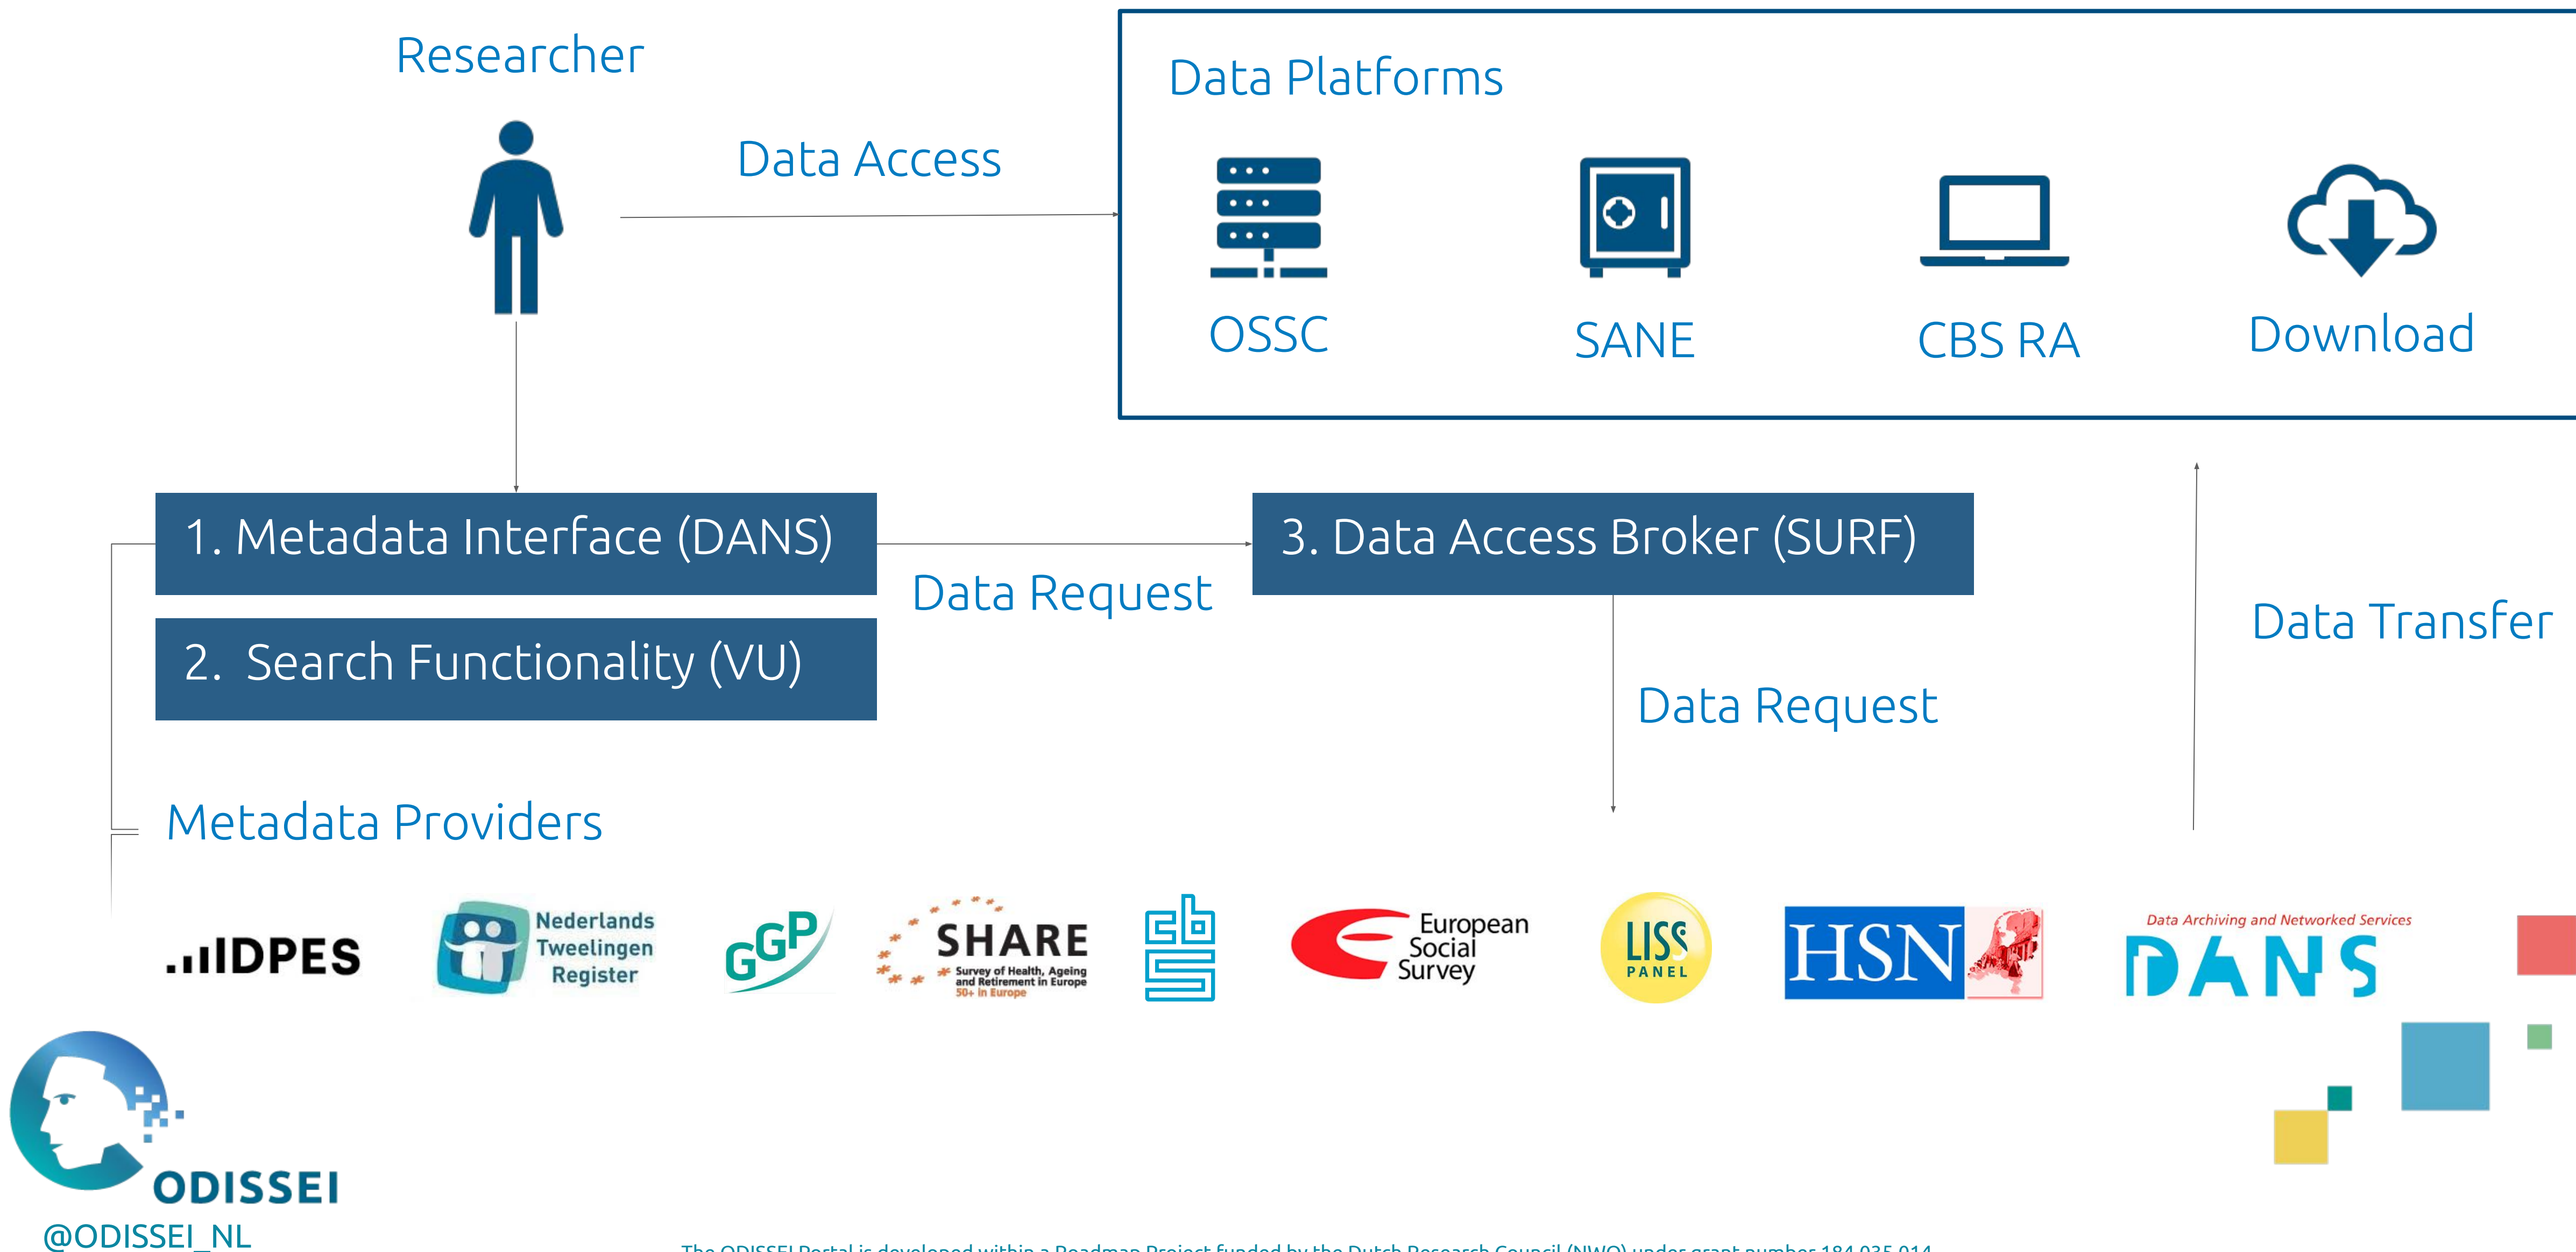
Researcher

Data Access

Data Platforms

OSSC

SANE

CBS RA

Download

1. Metadata Interface (DANS)

2. Search Functionality (VU)

Data Request

3. Data Access Broker (SURF)

Data Request

Data Transfer

Metadata Providers

IDPES

Nederlands Tweelingen Register

GGP

SHARE Survey of Health, Ageing and Retirement in Europe 50+ in Europe

cbs

European Social Survey

LISS PANEL

HSN

Data Archiving and Networked Services DANS

ODISSEI
@ODISSEI_NL

The ODISSEI Portal is developed within a Roadmap Project funded by the Dutch Research Council (NWO) under grant number 184.035.014